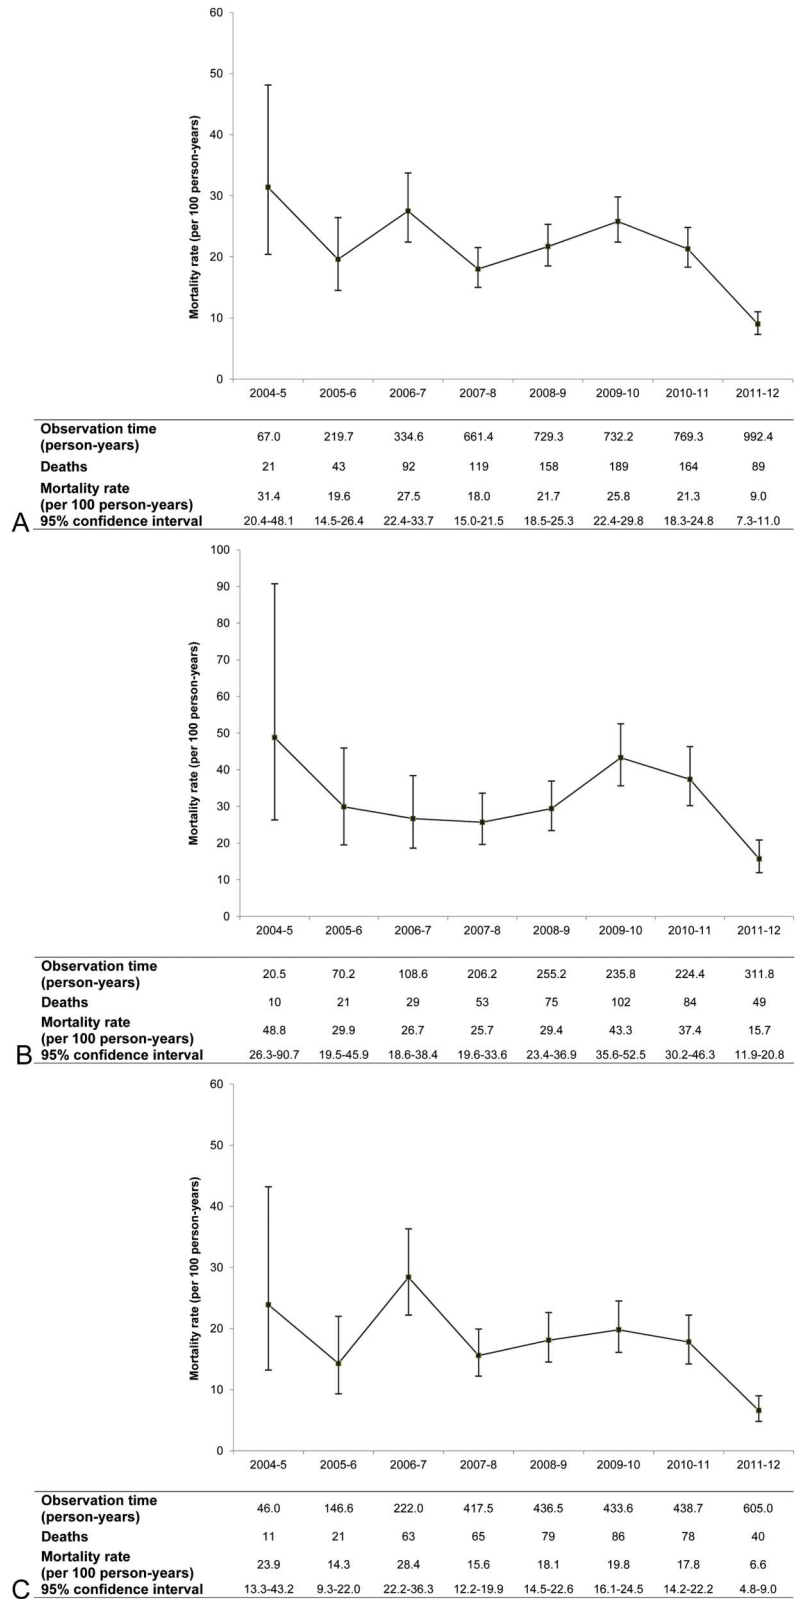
60
50
40
30
20
10
0
Mortality rate (per 100 person-years)
2004-5 2005-6 2006-7 2007-8 2008-9 2009-10 2010-11 2011-12

| | | | | | | | | |
|---|---|---|---|---|---|---|---|---|
| Observation time (person-years) | 67.0 | 219.7 | 334.6 | 661.4 | 729.3 | 732.2 | 769.3 | 992.4 |
| Deaths | 21 | 43 | 92 | 119 | 158 | 189 | 164 | 89 |
| Mortality rate (per 100 person-years) | 31.4 | 19.6 | 27.5 | 18.0 | 21.7 | 25.8 | 21.3 | 9.0 |
| 95% confidence interval | 20.4-48.1 | 14.5-26.4 | 22.4-33.7 | 15.0-21.5 | 18.5-25.3 | 22.4-29.8 | 18.3-24.8 | 7.3-11.0 |

A

100
90
80
70
60
50
40
30
20
10
0
Mortality rate (per 100 person-years)
2004-5 2005-6 2006-7 2007-8 2008-9 2009-10 2010-11 2011-12

| | | | | | | | | |
|---|---|---|---|---|---|---|---|---|
| Observation time (person-years) | 20.5 | 70.2 | 108.6 | 206.2 | 255.2 | 235.8 | 224.4 | 311.8 |
| Deaths | 10 | 21 | 29 | 53 | 75 | 102 | 84 | 49 |
| Mortality rate (per 100 person-years) | 48.8 | 29.9 | 26.7 | 25.7 | 29.4 | 43.3 | 37.4 | 15.7 |
| 95% confidence interval | 26.3-90.7 | 19.5-45.9 | 18.6-38.4 | 19.6-33.6 | 23.4-36.9 | 35.6-52.5 | 30.2-46.3 | 11.9-20.8 |

B

60
50
40
30
20
10
0
Mortality rate (per 100 person-years)
2004-5 2005-6 2006-7 2007-8 2008-9 2009-10 2010-11 2011-12

| | | | | | | | | |
|---|---|---|---|---|---|---|---|---|
| Observation time (person-years) | 46.0 | 146.6 | 222.0 | 417.5 | 436.5 | 433.6 | 438.7 | 605.0 |
| Deaths | 11 | 21 | 63 | 65 | 79 | 86 | 78 | 40 |
| Mortality rate (per 100 person-years) | 23.9 | 14.3 | 28.4 | 15.6 | 18.1 | 19.8 | 17.8 | 6.6 |
| 95% confidence interval | 13.3-43.2 | 9.3-22.0 | 22.2-36.3 | 12.2-19.9 | 14.5-22.6 | 16.1-24.5 | 14.2-22.2 | 4.8-9.0 |

C